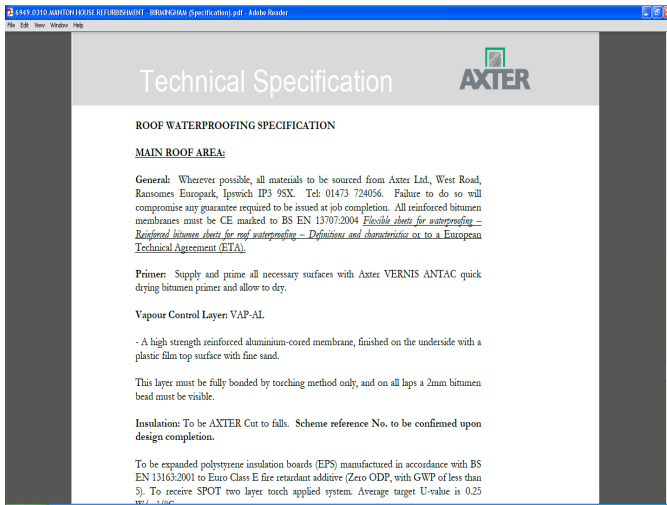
6949.0310.MANTON HOUSE REFURBISHMENT - BIRMINGHAM (Specification).pdf - Adobe Reader

File Edit View Window Help

Technical Specification

AXTER

ROOF WATERPROOFING SPECIFICATION

MAIN ROOF AREA:

General: Wherever possible, all materials to be sourced from Axter Ltd., West Road, Ransomes Europark, Ipswich IP3 9SX. Tel: 01473 724056. Failure to do so will compromise any guarantee required to be issued at job completion. All reinforced bitumen membranes must be CE marked to BS EN 13707:2004 Flexible sheets for waterproofing – Reinforced bitumen sheets for roof waterproofing – Definitions and characteristics or to a European Technical Agreement (ETA).

Primer: Supply and prime all necessary surfaces with Axter VERNIS ANTAC quick drying bitumen primer and allow to dry.

Vapour Control Layer: VAP-AL

- A high strength reinforced aluminium-cored membrane, finished on the underside with a plastic film top surface with fine sand.

This layer must be fully bonded by torching method only, and on all laps a 2mm bitumen bead must be visible.

Insulation: To be AXTER Cut to falls. Scheme reference No. to be confirmed upon design completion.

To be expanded polystyrene insulation boards (EPS) manufactured in accordance with BS EN 13163:2001 to Euro Class E fire retardant additive (Zero ODP, with GWP of less than 5). To receive SPOT two layer torch applied system. Average target U-value is 0.25 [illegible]